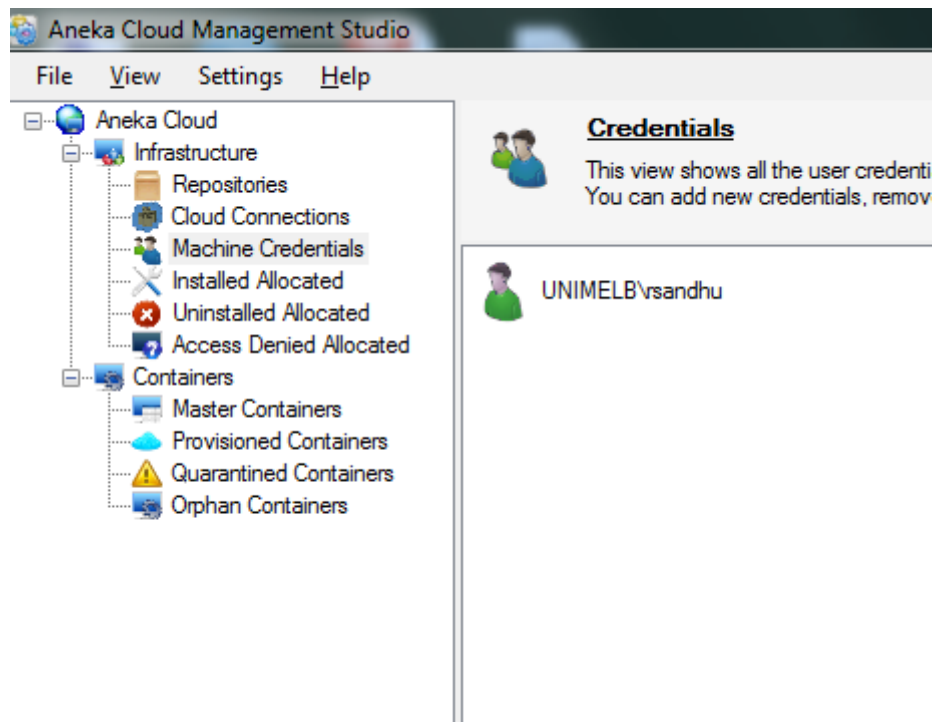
Aneka Cloud Management Studio

File View Settings Help

Aneka Cloud
Infrastructure
Repositories
Cloud Connections
Machine Credentials
Installed Allocated
Uninstalled Allocated
Access Denied Allocated
Containers
Master Containers
Provisioned Containers
Quarantined Containers
Orphan Containers

Credentials

This view shows all the user credenti
You can add new credentials, remov

UNIMELB\rsandhu